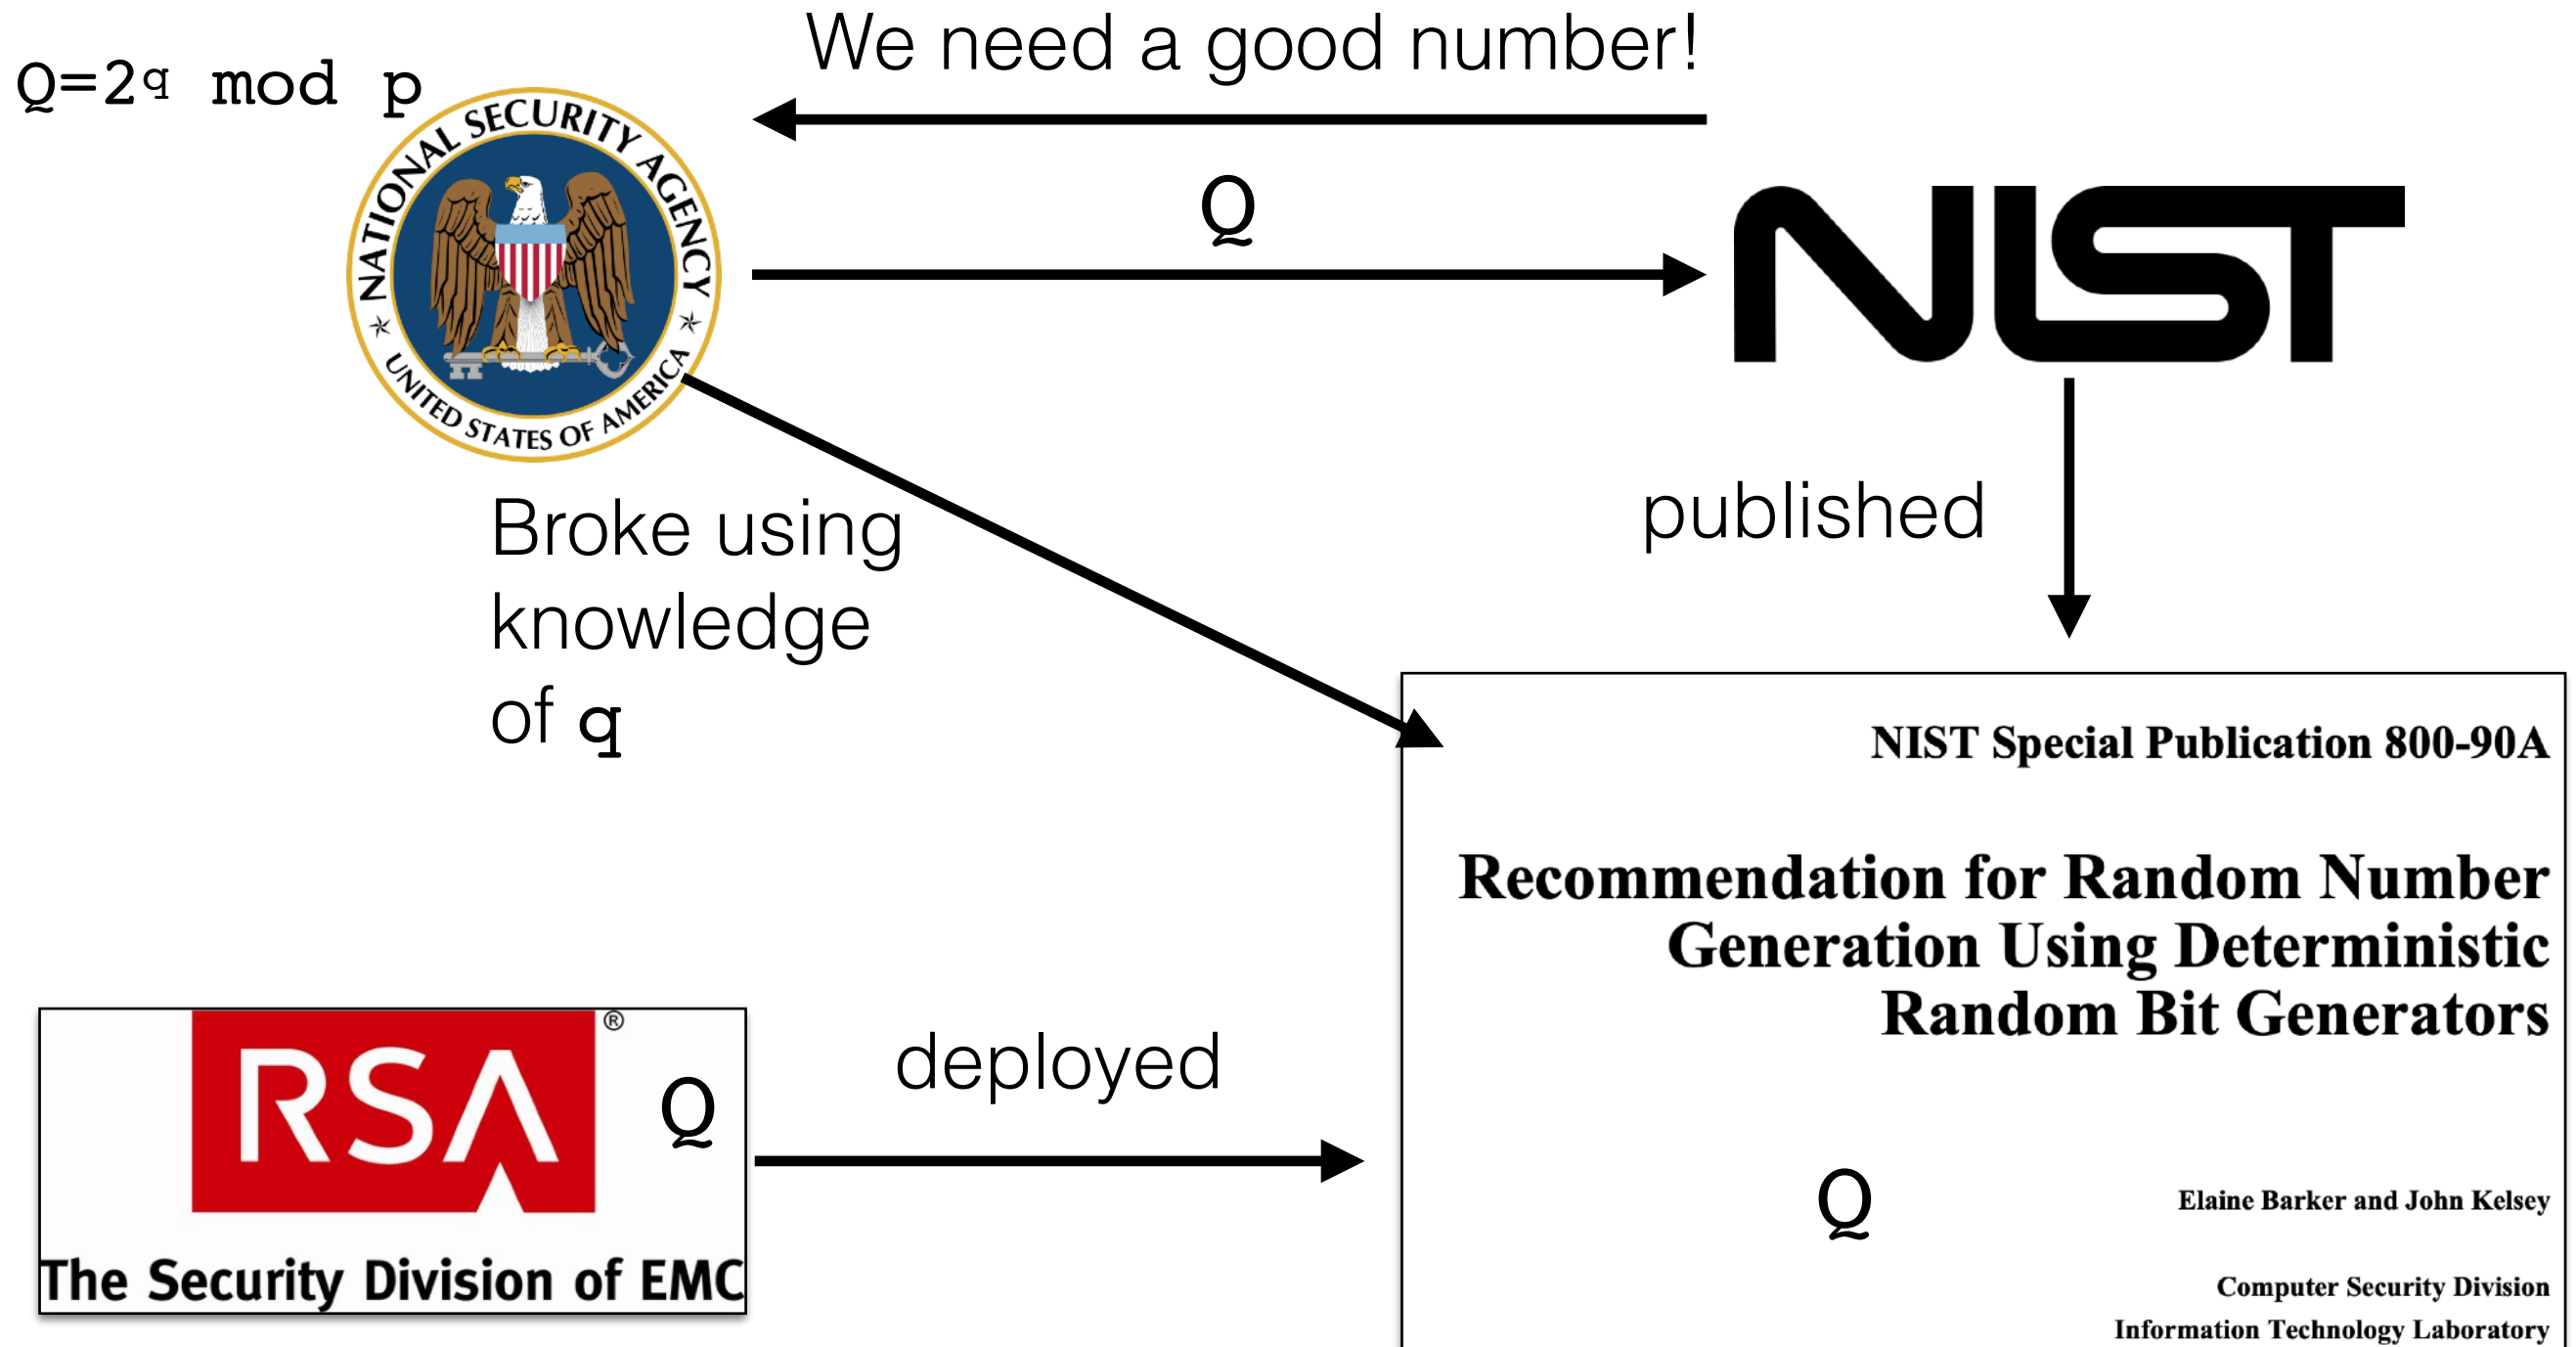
$Q=2^q \bmod p$

We need a good number!

NATIONAL SECURITY AGENCY
UNITED STATES OF AMERICA

Q

NIST

Broke using knowledge of q

published

NIST Special Publication 800-90A

Recommendation for Random Number Generation Using Deterministic Random Bit Generators

Q

Elaine Barker and John Kelsey

Computer Security Division
Information Technology Laboratory

RSA®

Q

The Security Division of EMC

deployed